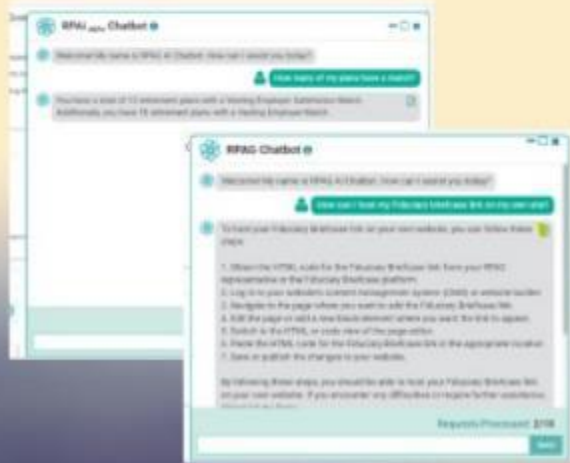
RPAG Chatbot

Welcome! My name is RPAG AI Chatbot. How can I assist you today?

How many of my plans have a match?

You have a total of 13 retirement plans with a Vesting Employer Safe Harbor Match. Additionally, you have 15 retirement plans with a Vesting Employer Match.

RPAG Chatbot

Welcome! My name is RPAG AI Chatbot. How can I assist you today?

How can I host my Fiduciary Briefcase link on my own site?

To host your Fiduciary Briefcase link on your own website, you can follow these steps:

1. Obtain the HTML code for the Fiduciary Briefcase link from your RPAG representative or the Fiduciary Briefcase platform.
2. Log in to your website's content management system (CMS) or website builder.
3. Navigate to the page where you want to add the Fiduciary Briefcase link.
4. Edit the page or add a new block/element where you want the link to appear.
5. Switch to the HTML or code view of the page editor.
6. Paste the HTML code for the Fiduciary Briefcase link in the appropriate location.
7. Save or publish the changes to your website.

By following these steps, you should be able to host your Fiduciary Briefcase link on your own website. If you encounter any difficulties or require further assistance, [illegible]

Requests Processed: 2/10

Send